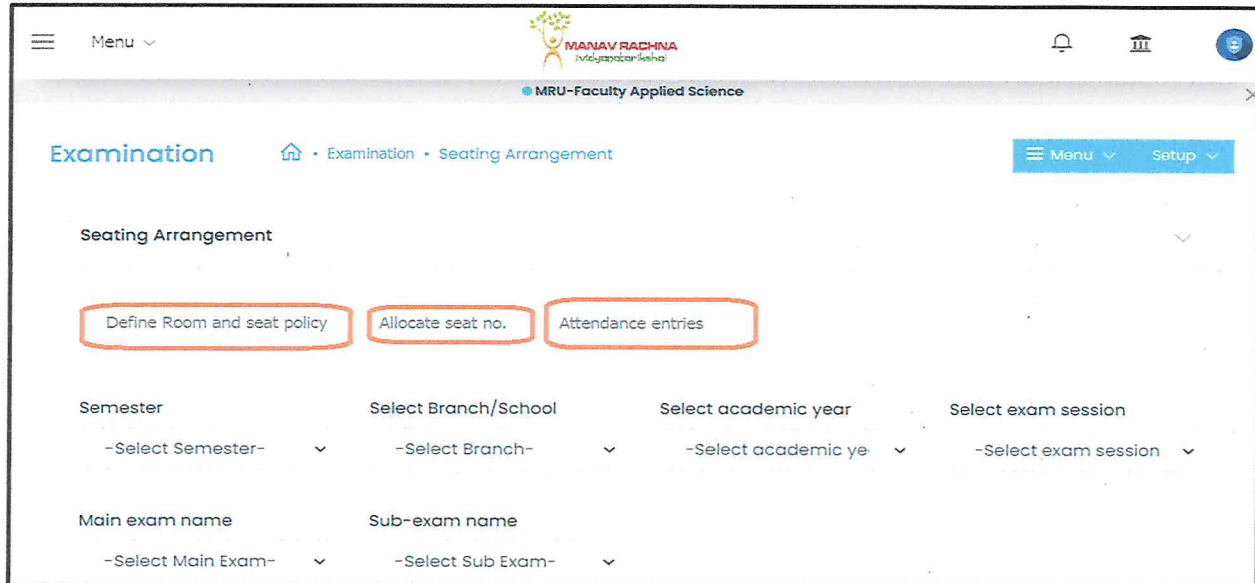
Menu

MANAV RACHNA
Vidyapatriksha

MRU-Faculty Applied Science

Examination

Examination • Seating Arrangement

Menu Setup

Seating Arrangement

Define Room and seat policy

Allocate seat no.

Attendance entries

Semester
-Select Semester-

Select Branch/School
-Select Branch-

Select academic year
-Select academic ye

Select exam session
-Select exam session

Main exam name
-Select Main Exam-

Sub-exam name
-Select Sub Exam-